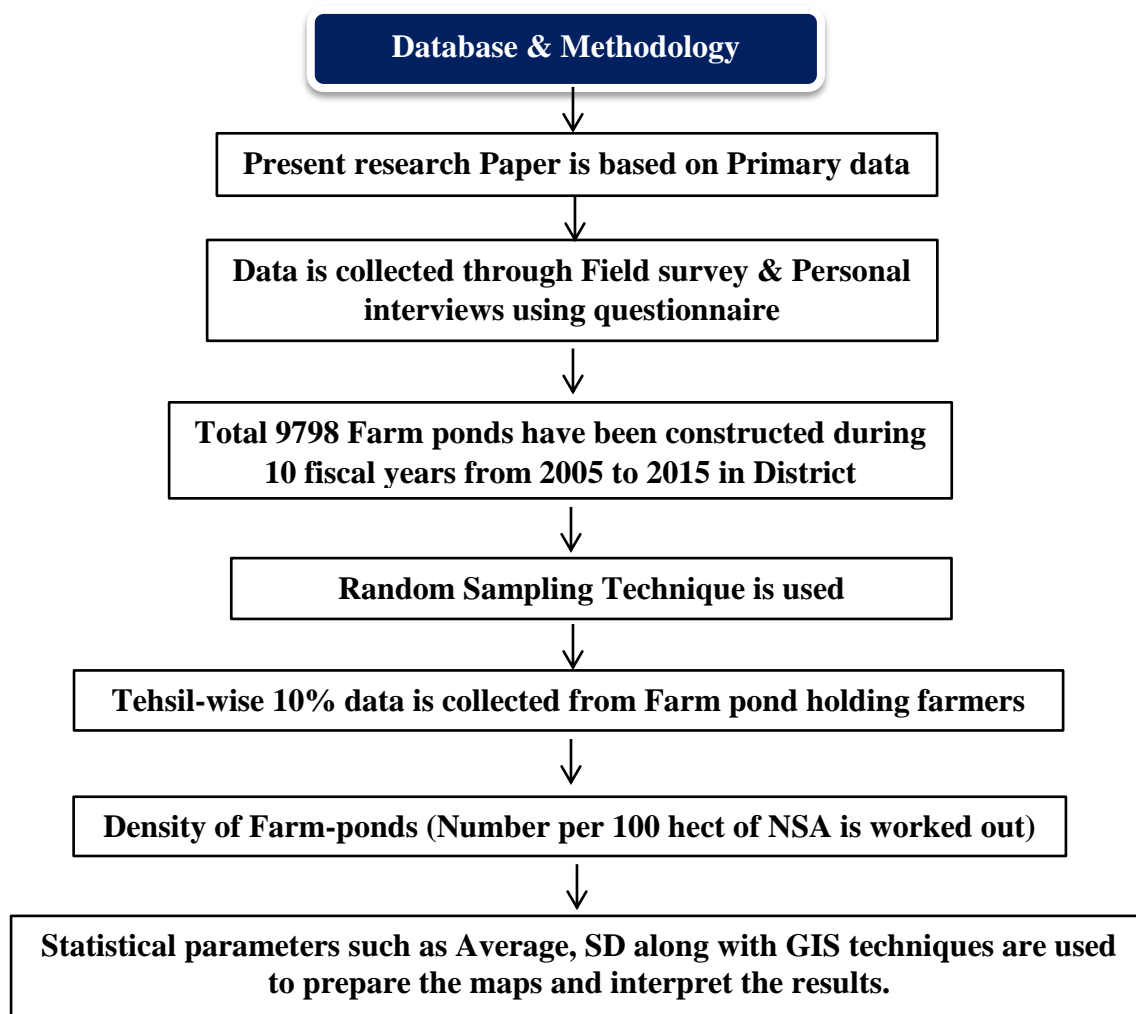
Database & Methodology

Present research Paper is based on Primary data

Data is collected through Field survey & Personal interviews using questionnaire

Total 9798 Farm ponds have been constructed during 10 fiscal years from 2005 to 2015 in District

Random Sampling Technique is used

Tehsil-wise 10% data is collected from Farm pond holding farmers

Density of Farm-ponds (Number per 100 hect of NSA is worked out)

Statistical parameters such as Average, SD along with GIS techniques are used to prepare the maps and interpret the results.